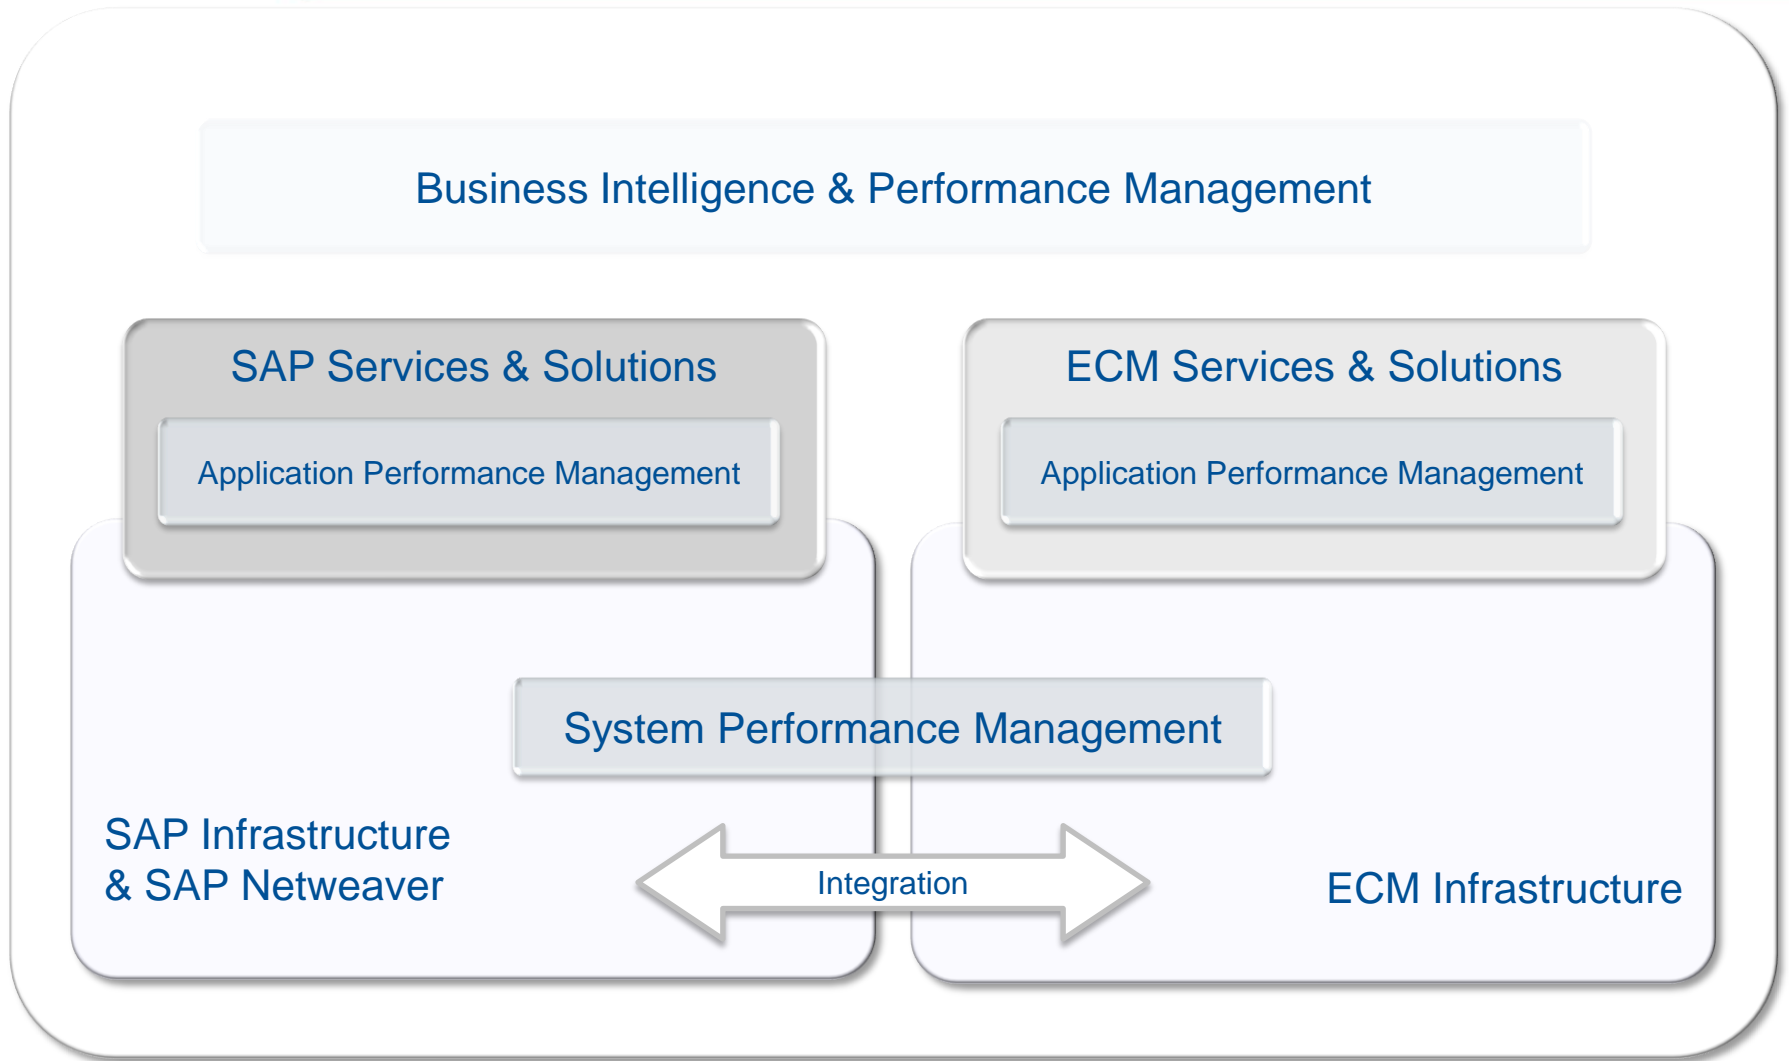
Business Intelligence & Performance Management

SAP Services & Solutions

Application Performance Management

ECM Services & Solutions

Application Performance Management

System Performance Management

SAP Infrastructure & SAP Netweaver

Integration

ECM Infrastructure